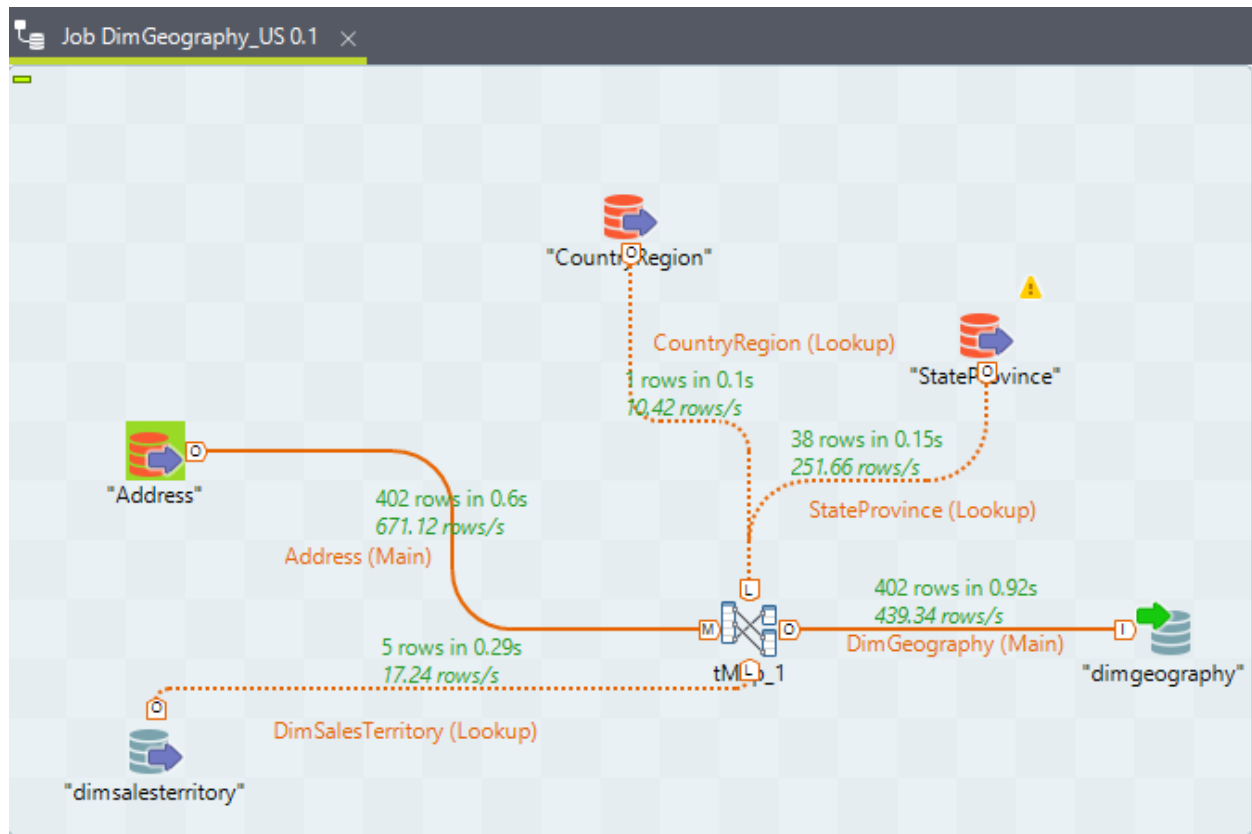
Job DimGeography_US 0.1

"CountryRegion"

CountryRegion (Lookup)

1 rows in 0.1s
10.42 rows/s

"StateProvince"

38 rows in 0.15s
251.66 rows/s

StateProvince (Lookup)

"Address"

402 rows in 0.6s
671.12 rows/s

Address (Main)

402 rows in 0.92s
439.34 rows/s

DimGeography (Main)

"dimgeography"

5 rows in 0.29s
17.24 rows/s

tMap_1

DimSalesTerritory (Lookup)

"dimsalesterritory"